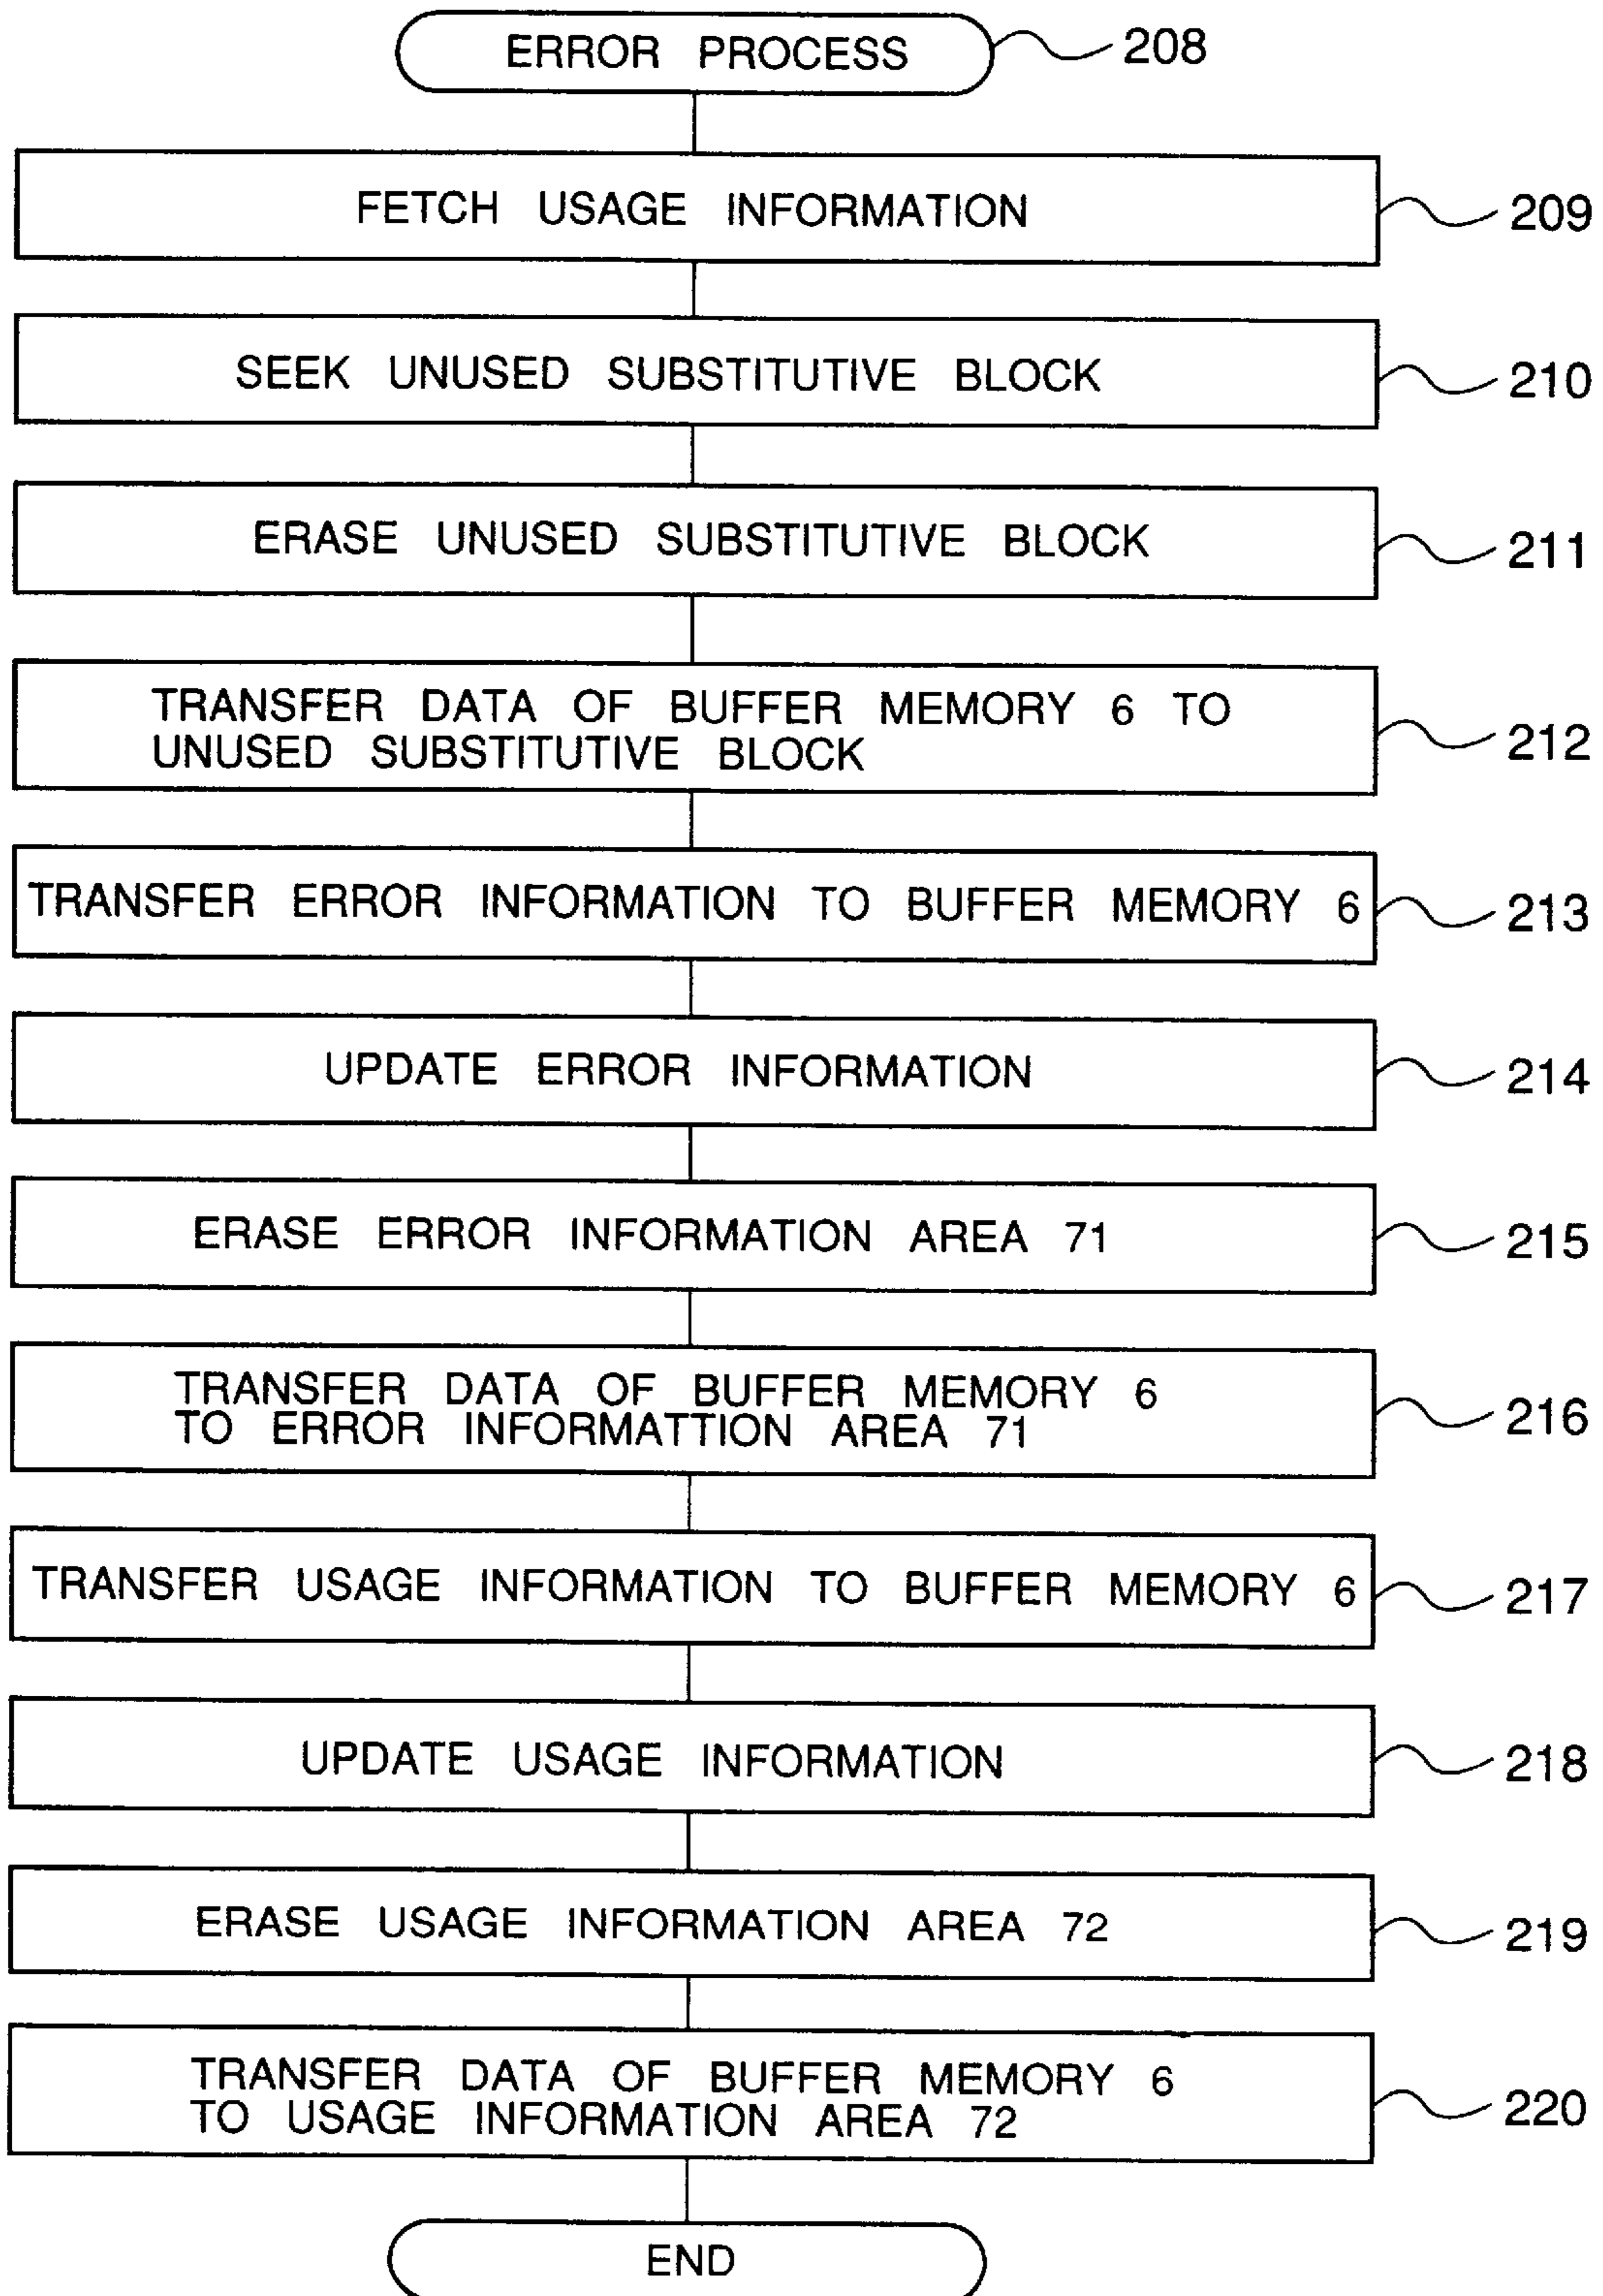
ERROR PROCESS
208

FETCH USAGE INFORMATION
209

SEEK UNUSED SUBSTITUTIVE BLOCK
210

ERASE UNUSED SUBSTITUTIVE BLOCK
211

TRANSFER DATA OF BUFFER MEMORY 6 TO UNUSED SUBSTITUTIVE BLOCK
212

TRANSFER ERROR INFORMATION TO BUFFER MEMORY 6
213

UPDATE ERROR INFORMATION
214

ERASE ERROR INFORMATION AREA 71
215

TRANSFER DATA OF BUFFER MEMORY 6 TO ERROR INFORMATTION AREA 71
216

TRANSFER USAGE INFORMATION TO BUFFER MEMORY 6
217

UPDATE USAGE INFORMATION
218

ERASE USAGE INFORMATION AREA 72
219

TRANSFER DATA OF BUFFER MEMORY 6 TO USAGE INFORMATION AREA 72
220

END